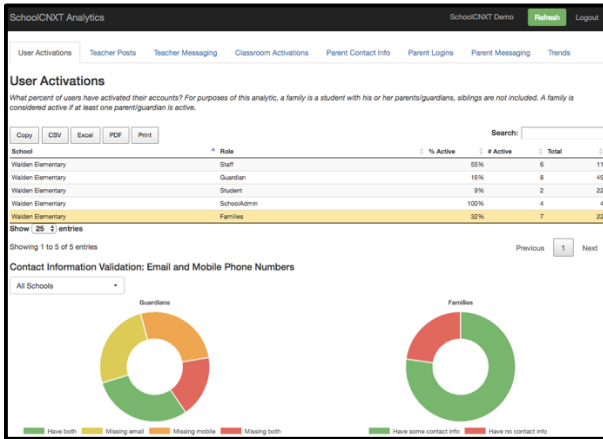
SchoolCNXT Analytics

SchoolCNXT Demo Refresh Logout

User Activations | Teacher Posts | Teacher Messaging | Classroom Activations | Parent Contact Info | Parent Logins | Parent Messaging | Trends

User Activations

What percent of users have activated their accounts? For purposes of this analytic, a family is a student with his or her parents/guardians, siblings are not included. A family is considered active if at least one parent/guardian is active.

Copy | CSV | Excel | PDF | Print

Search:

| School | Role | % Active | # Active | Total |
|---|---|---|---|---|
| Walden Elementary | Staff | 55% | 6 | 11 |
| Walden Elementary | Guardian | 16% | 8 | 49 |
| Walden Elementary | Student | 9% | 2 | 22 |
| Walden Elementary | SchoolAdmin | 100% | 4 | 4 |
| Walden Elementary | Families | 32% | 7 | 22 |

Show 25 entries

Showing 1 to 5 of 5 entries

Previous 1 Next

Contact Information Validation: Email and Mobile Phone Numbers

All Schools

Guardians

Families

Have both | Missing email | Missing mobile | Missing both

Have some contact info | Have no contact info